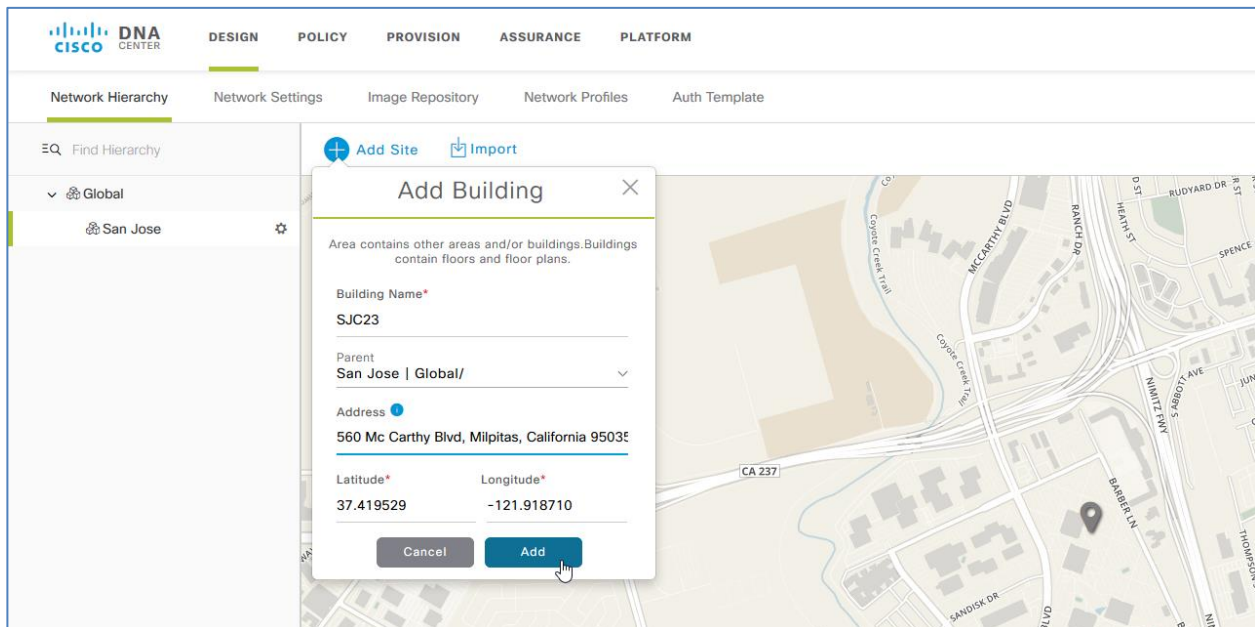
CISCO DNA CENTER DESIGN POLICY PROVISION ASSURANCE PLATFORM

Network Hierarchy Network Settings Image Repository Network Profiles Auth Template

Find Hierarchy

Global

San Jose

Add Site Import

Add Building

Area contains other areas and/or buildings.Buildings contain floors and floor plans.

Building Name*

SJC23

Parent

San Jose | Global/

Address

560 Mc Carthy Blvd, Milpitas, California 9503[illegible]

Latitude*

37.419529

Longitude*

-121.918710

Cancel

Add

RUDYARD DR

HEATH ST

RANCH DR

MCCARTHY BLVD

Coyote Creek Trail

Coyote Creek Trail

SPENCE

NIMITZ FWY

S ABBOTT AVE

CA 237

BARBER LN

THOMPSON

SANDISK DR